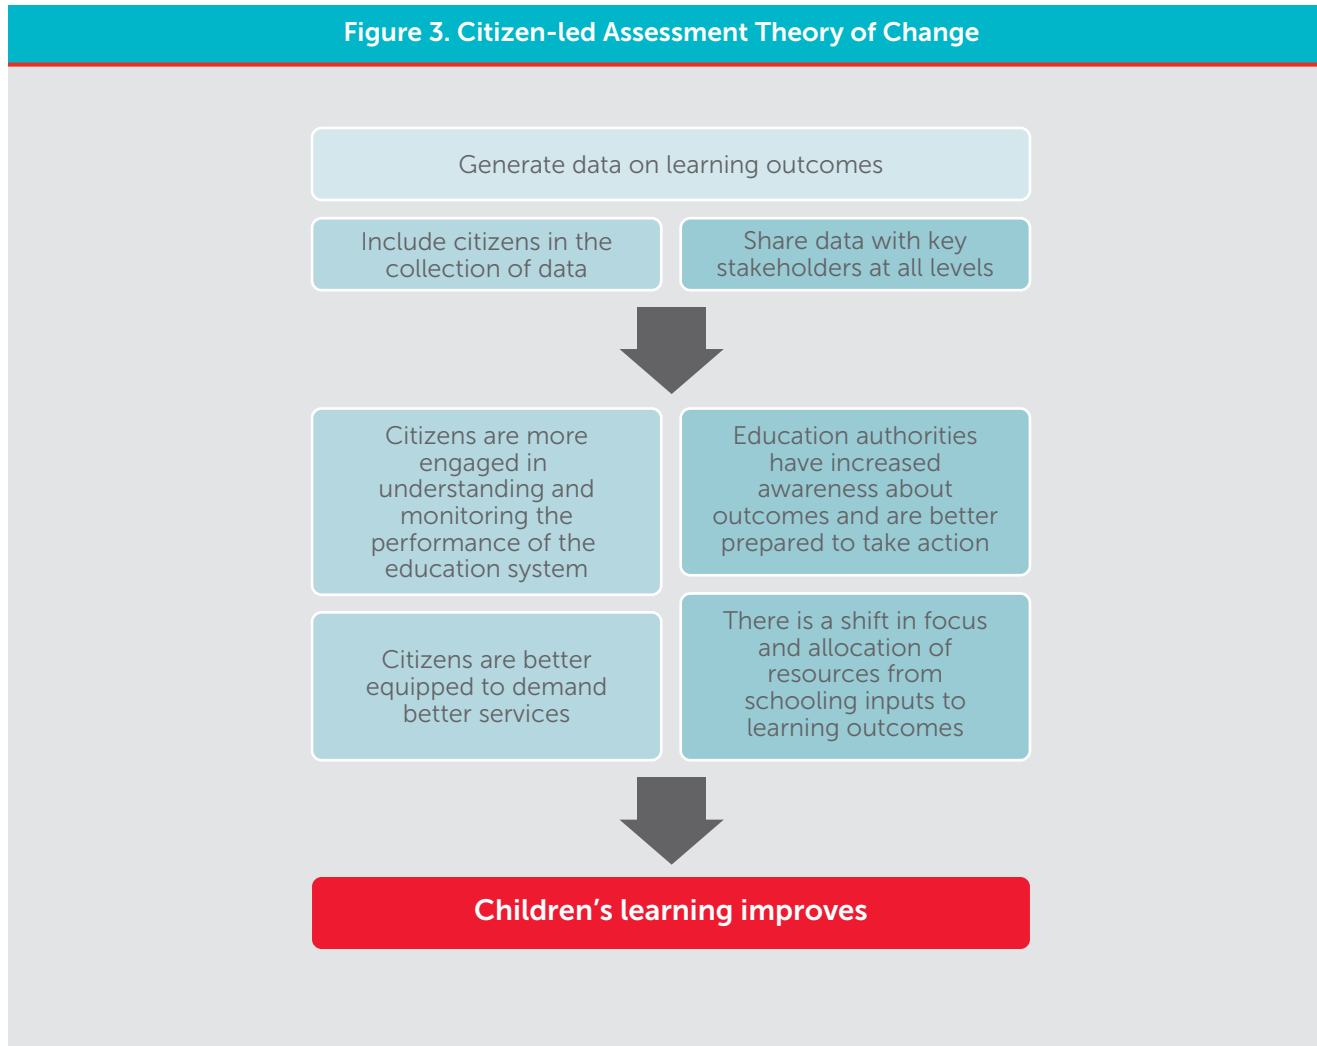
Figure 3. Citizen-led Assessment Theory of Change

Generate data on learning outcomes

Include citizens in the collection of data

Share data with key stakeholders at all levels

Citizens are more engaged in understanding and monitoring the performance of the education system

Education authorities have increased awareness about outcomes and are better prepared to take action

Citizens are better equipped to demand better services

There is a shift in focus and allocation of resources from schooling inputs to learning outcomes

Children's learning improves